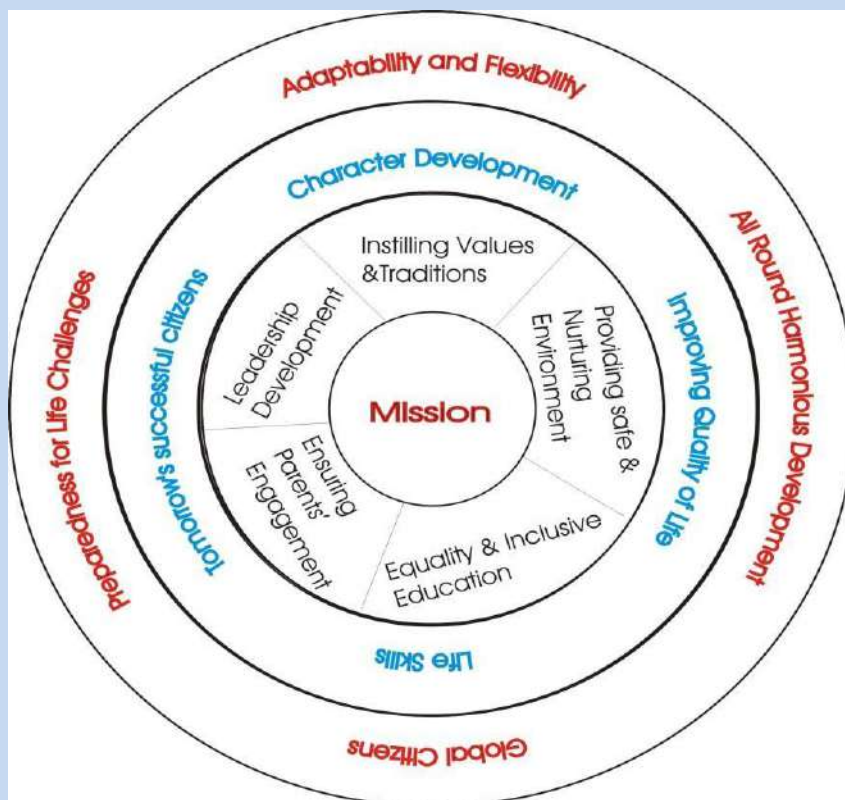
Adaptability and Flexibility

All Round Harmonious Development

Global Citizens

Preparedness for Life Challenges

Character Development

Improving Quality of Life

Life Skills

Tomorrow's successful citizens

Instilling Values &Traditions

Providing safe & Nurturing Environment

Equality & Inclusive Education

Ensuring Parents' Engagement

Leadership Development

Mission